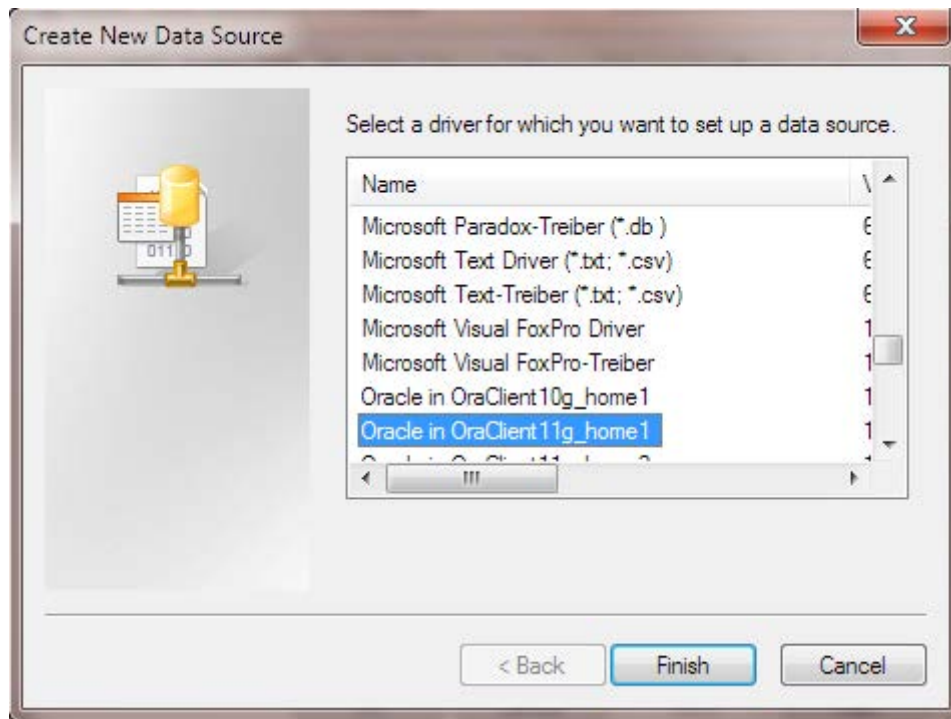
Create New Data Source

Select a driver for which you want to set up a data source.

| Name | V |
|---|---|
| Microsoft Paradox-Treiber (*.db ) | 6 |
| Microsoft Text Driver (*.txt; *.csv) | 6 |
| Microsoft Text-Treiber (*.txt; *.csv) | 6 |
| Microsoft Visual FoxPro Driver | 1 |
| Microsoft Visual FoxPro-Treiber | 1 |
| Oracle in OraClient10g_home1 | 1 |
| Oracle in OraClient11g_home1 | 1 |
| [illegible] | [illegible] |

011

< Back
Finish
Cancel